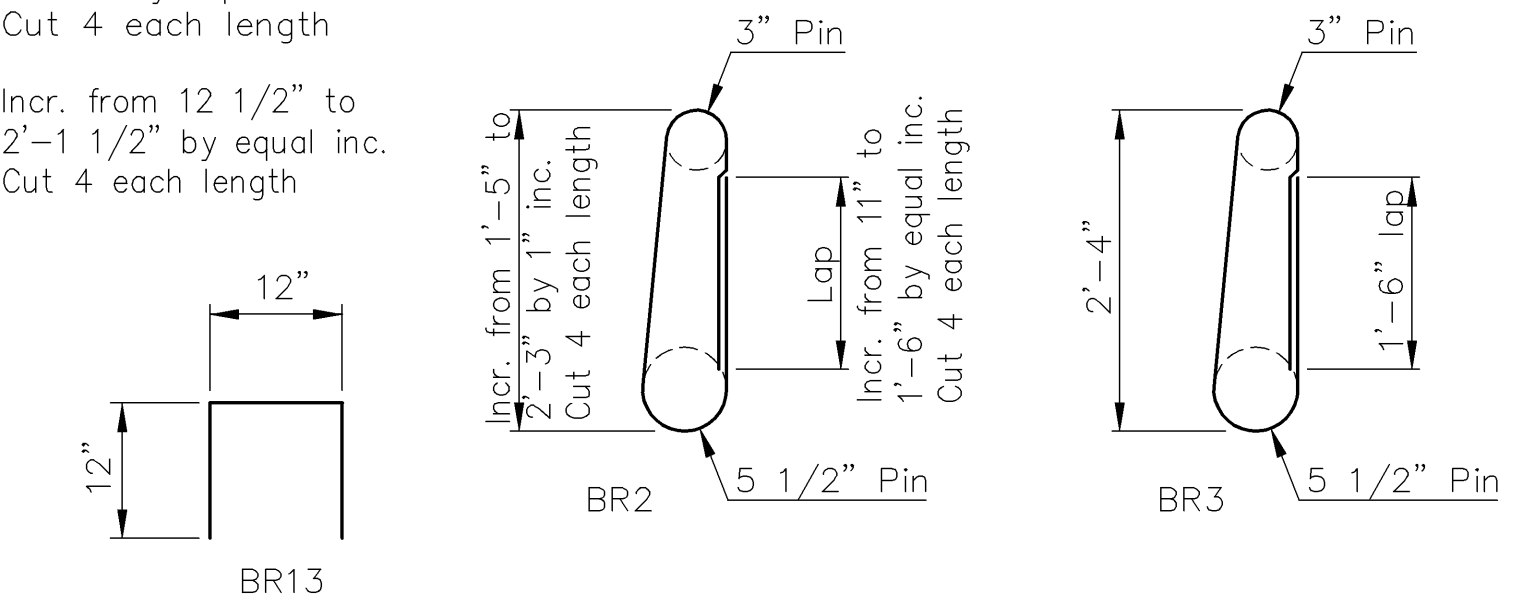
Cut 4 each length

Incr. from 12 1/2" to 2'-1 1/2" by equal inc. Cut 4 each length

12"

12"

BR13

3" Pin

Incr. from 1'-5" to 2'-3" by 1" inc. Cut 4 each length

Lap

Incr. from 11" to 1'-6" by equal inc. Cut 4 each length

5 1/2" Pin

BR2

3" Pin

2'-4"

1'-6" lap

5 1/2" Pin

BR3